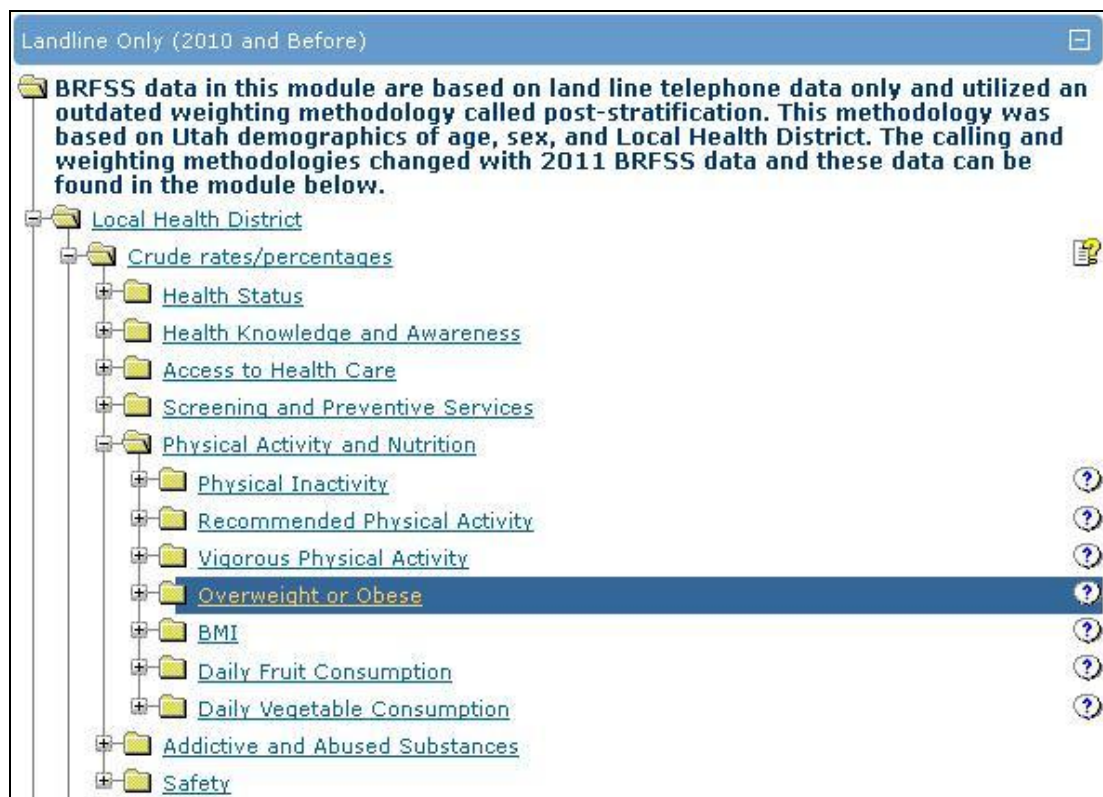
Landline Only (2010 and Before)

BRFSS data in this module are based on land line telephone data only and utilized an outdated weighting methodology called post-stratification. This methodology was based on Utah demographics of age, sex, and Local Health District. The calling and weighting methodologies changed with 2011 BRFSS data and these data can be found in the module below.

Local Health District
Crude rates/percentages
Health Status
Health Knowledge and Awareness
Access to Health Care
Screening and Preventive Services
Physical Activity and Nutrition
Physical Inactivity
Recommended Physical Activity
Vigorous Physical Activity
Overweight or Obese
BMI
Daily Fruit Consumption
Daily Vegetable Consumption
Addictive and Abused Substances
Safety